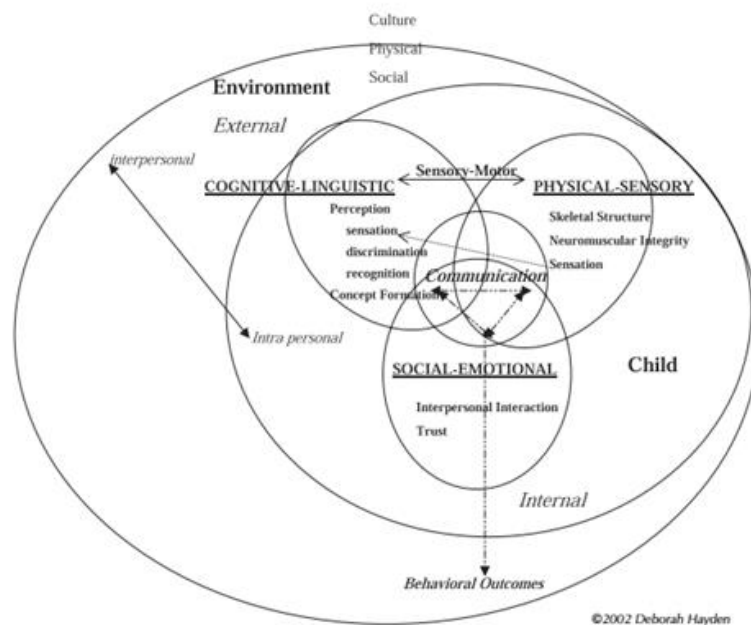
Culture
Physical
Social

Environment

External

interpersonal

COGNITIVE-LINGUISTIC

Sensory-Motor

PHYSICAL-SENSORY

Perception
sensation
discrimination
recognition
Concept Formation

Skeletal Structure
Neuromuscular Integrity
Sensation

Communication

Intra personal

Child

SOCIAL-EMOTIONAL

Interpersonal Interaction
Trust

Internal

Behavioral Outcomes

©2002 Deborah Hayden